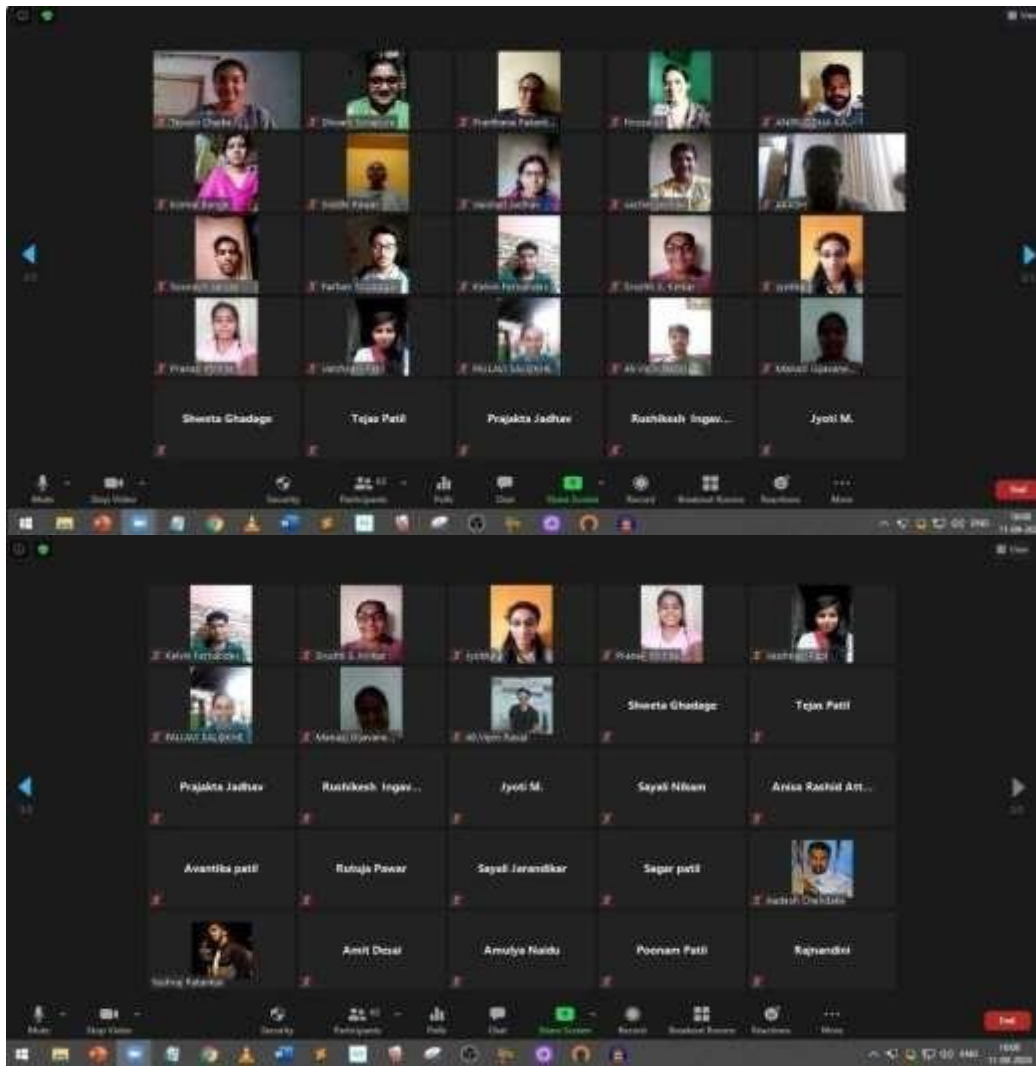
Shweta Ghadage

Tejas Patil

Prajakta Jadhav

Rushikesh Ingav...

Jyoti M.

Mute

Stop Video

Security

Participants

Polls

Chat

Share Screen

Record

Breakout Rooms

Reactions

More

End

Kalvin Fernandes

Srushti S. Kinkar

Pranali

Shweta Ghadage

Tejas Patil

PALLAVI SALOKHE

Manasi Upavane...

Prajakta Jadhav

Rushikesh Ingav...

Jyoti M.

Sayali Nikam

Anisa Rashid Att...

Avantika patil

Rutuja Pawar

Sayali Jarandikar

Sagar patil

Amit Desai

Amulya Naidu

Poonam Patil

Rajnandini

Mute

Stop Video

Security

Participants

Polls

Chat

Share Screen

Record

Breakout Rooms

Reactions

More

End